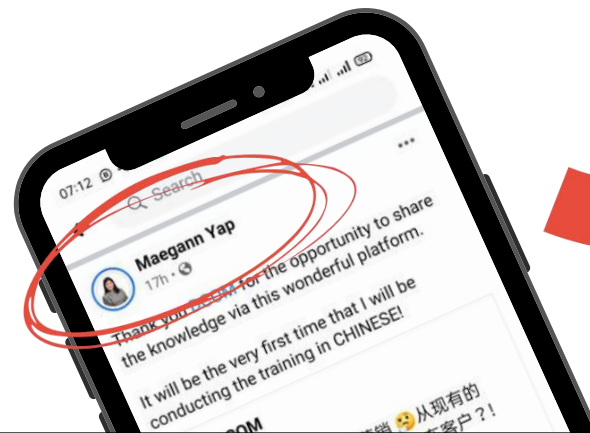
07:12

Search

...

Maegann Yap
17h •

Thank you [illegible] for the opportunity to share the knowledge via this wonderful platform.

It will be the very first time that I will be conducting the training in CHINESE!

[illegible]OOM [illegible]销 从现有的 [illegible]客户？!